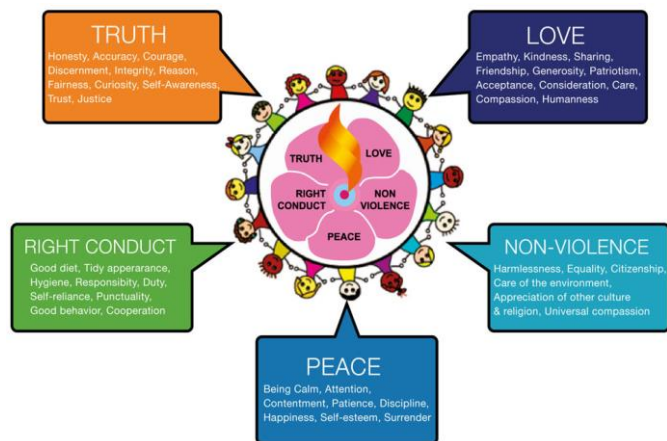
TRUTH
Honesty, Accuracy, Courage, Discernment, Integrity, Reason, Fairness, Curiosity, Self-Awareness, Trust, Justice

LOVE
Empathy, Kindness, Sharing, Friendship, Generosity, Patriotism, Acceptance, Consideration, Care, Compassion, Humanness

TRUTH
LOVE
RIGHT CONDUCT
NON VIOLENCE
PEACE

RIGHT CONDUCT
Good diet, Tidy apperarance, Hygiene, Responsibity, Duty, Self-reliance, Punctuality, Good behavior, Cooperation

NON-VIOLENCE
Harmlessness, Equality, Citizenship, Care of the environment, Appreciation of other culture & religion, Universal compassion

PEACE
Being Calm, Attention, Contentment, Patience, Discipline, Happiness, Self-esteem, Surrender